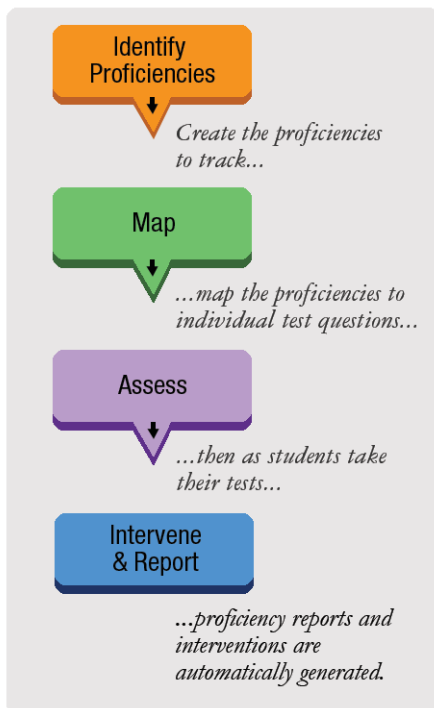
Identify Proficiencies

Create the proficiencies to track...

Map

...map the proficiencies to individual test questions...

Assess

...then as students take their tests...

Intervene & Report

...proficiency reports and interventions are automatically generated.